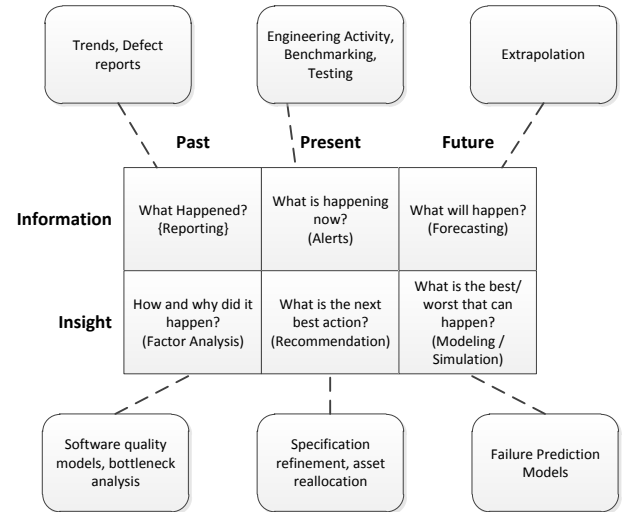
Trends, Defect reports

Engineering Activity, Benchmarking, Testing

Extrapolation

| | Past | Present | Future |
|---|---|---|---|
| Information | What Happened? {Reporting} | What is happening now? (Alerts) | What will happen? (Forecasting) |
| Insight | How and why did it happen? (Factor Analysis) | What is the next best action? (Recommendation) | What is the best/ worst that can happen? (Modeling / Simulation) |

Software quality models, bottleneck analysis

Specification refinement, asset reallocation

Failure Prediction Models